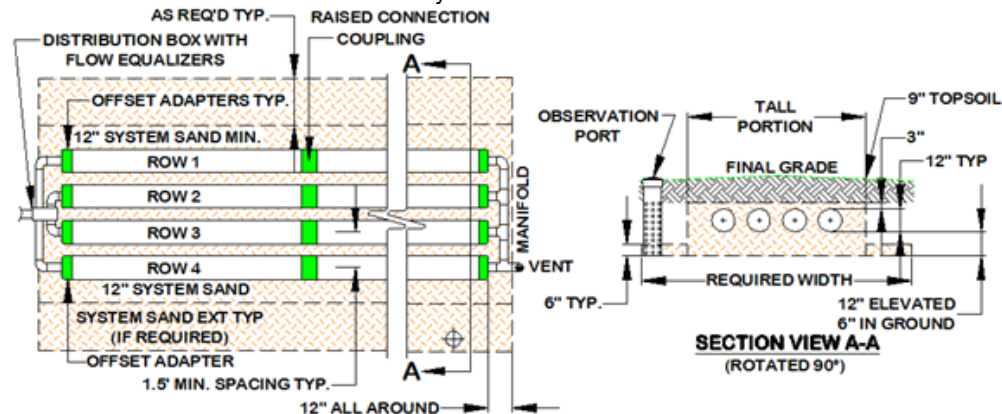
AS REQ'D TYP.
RAISED CONNECTION COUPLING
DISTRIBUTION BOX WITH FLOW EQUALIZERS
A
OFFSET ADAPTERS TYP.
12" SYSTEM SAND MIN.
ROW 1
ROW 2
ROW 3
ROW 4
MANIFOLD
VENT
12" SYSTEM SAND
SYSTEM SAND EXT TYP (IF REQUIRED)
OFFSET ADAPTER
1.5' MIN. SPACING TYP.
A
12" ALL AROUND
OBSERVATION PORT
TALL PORTION
9" TOPSOIL
3"
FINAL GRADE
12" TYP
REQUIRED WIDTH
6" TYP.
12" ELEVATED 6" IN GROUND
SECTION VIEW A-A
(ROTATED 90°)